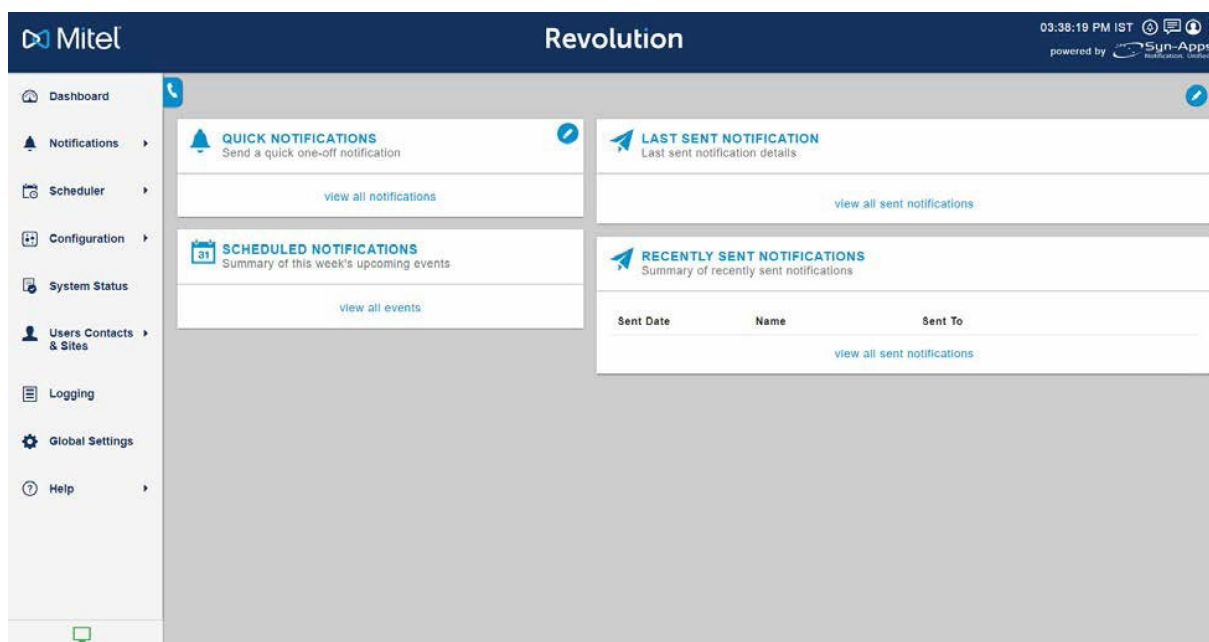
Mitel

Revolution

03:38:19 PM IST

powered by Syn-Apps

Dashboard

Notifications

Scheduler

Configuration

System Status

Users Contacts & Sites

Logging

Global Settings

Help

QUICK NOTIFICATIONS
Send a quick one-off notification

view all notifications

SCHEDULED NOTIFICATIONS
Summary of this week's upcoming events

31

view all events

LAST SENT NOTIFICATION
Last sent notification details

view all sent notifications

RECENTLY SENT NOTIFICATIONS
Summary of recently sent notifications

| Sent Date | Name | Sent To |
|---|---|---|

view all sent notifications